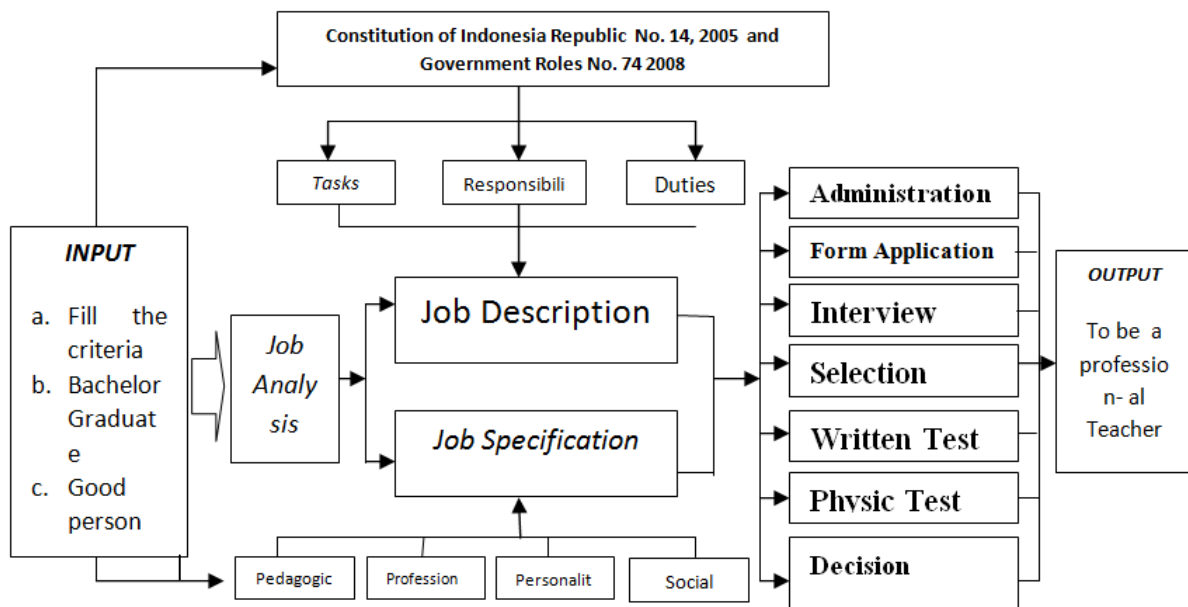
Constitution of Indonesia Republic No. 14, 2005 and Government Roles No. 74 2008

Tasks

Responsibili

Duties

INPUT

a. Fill the criteria
b. Bachelor Graduate
c. Good person

Job Analysis

Job Description

Job Specification

Pedagogic

Profession

Personalit

Social

Administration

Form Application

Interview

Selection

Written Test

Physic Test

Decision

OUTPUT

To be a profession- al Teacher